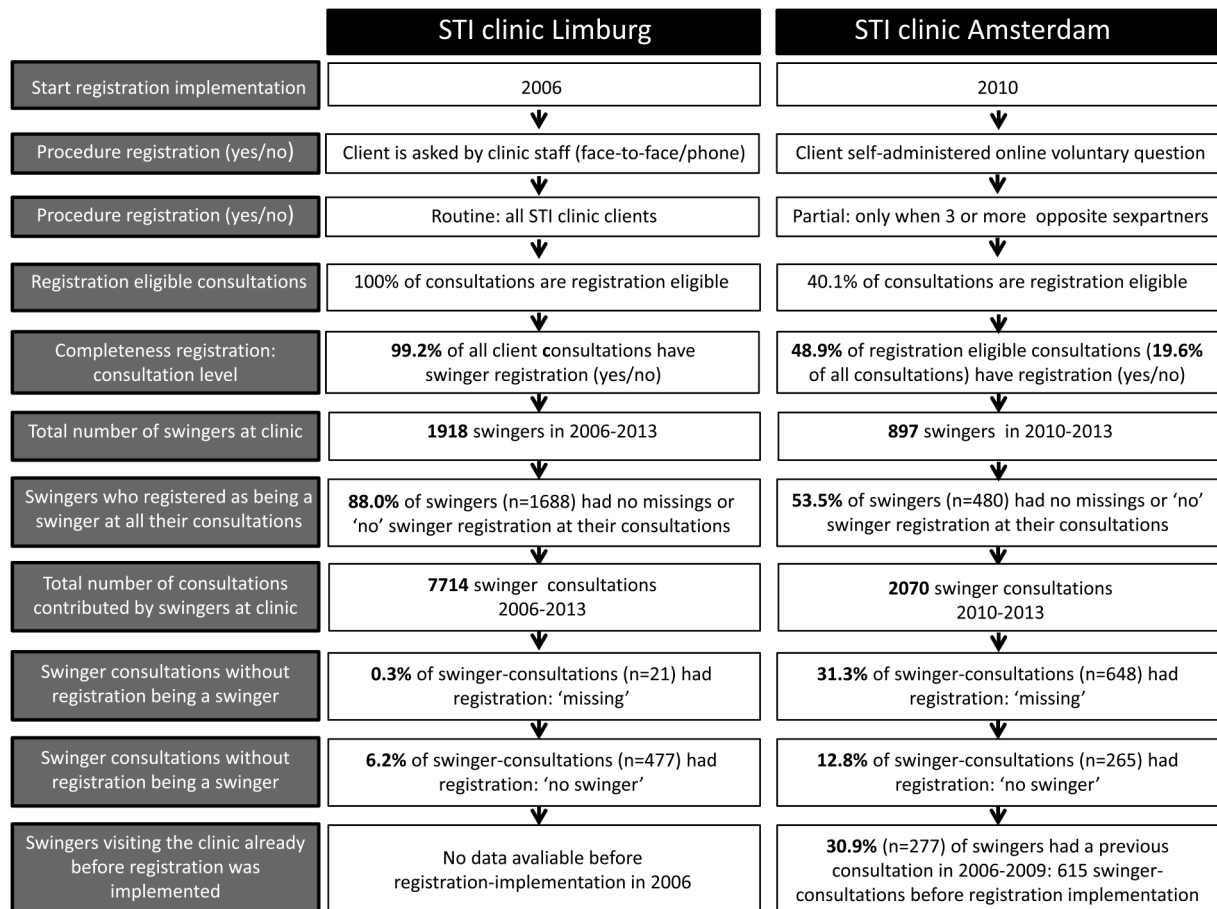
| | STI clinic Limburg | STI clinic Amsterdam |
|---|---|---|
| Start registration implementation | 2006 | 2010 |
| Procedure registration (yes/no) | Client is asked by clinic staff (face-to-face/phone) | Client self-administered online voluntary question |
| Procedure registration (yes/no) | Routine: all STI clinic clients | Partial: only when 3 or more opposite sexpartners |
| Registration eligible consultations | 100% of consultations are registration eligible | 40.1% of consultations are registration eligible |
| Completeness registration: consultation level | **99.2%** of all client **c**onsultations have swinger registration (yes/no) | **48.9%** of registration eligible consultations (**19.6%** of all consultations) have registration (yes/no) |
| Total number of swingers at clinic | **1918** swingers in 2006-2013 | **897** swingers in 2010-2013 |
| Swingers who registered as being a swinger at all their consultations | **88.0%** of swingers (n=1688) had no missings or 'no' swinger registration at their consultations | **53.5%** of swingers (n=480) had no missings or 'no' swinger registration at their consultations |
| Total number of consultations contributed by swingers at clinic | **7714** swinger consultations 2006-2013 | **2070** swinger consultations 2010-2013 |
| Swinger consultations without registration being a swinger | **0.3%** of swinger-consultations (n=21) had registration: 'missing' | **31.3%** of swinger-consultations (n=648) had registration: 'missing' |
| Swinger consultations without registration being a swinger | **6.2%** of swinger-consultations (n=477) had registration: 'no swinger' | **12.8%** of swinger-consultations (n=265) had registration: 'no swinger' |
| Swingers visiting the clinic already before registration was implemented | No data avaliable before registration-implementation in 2006 | **30.9%** (n=277) of swingers had a previous consultation in 2006-2009: 615 swinger-consultations before registration implementation |